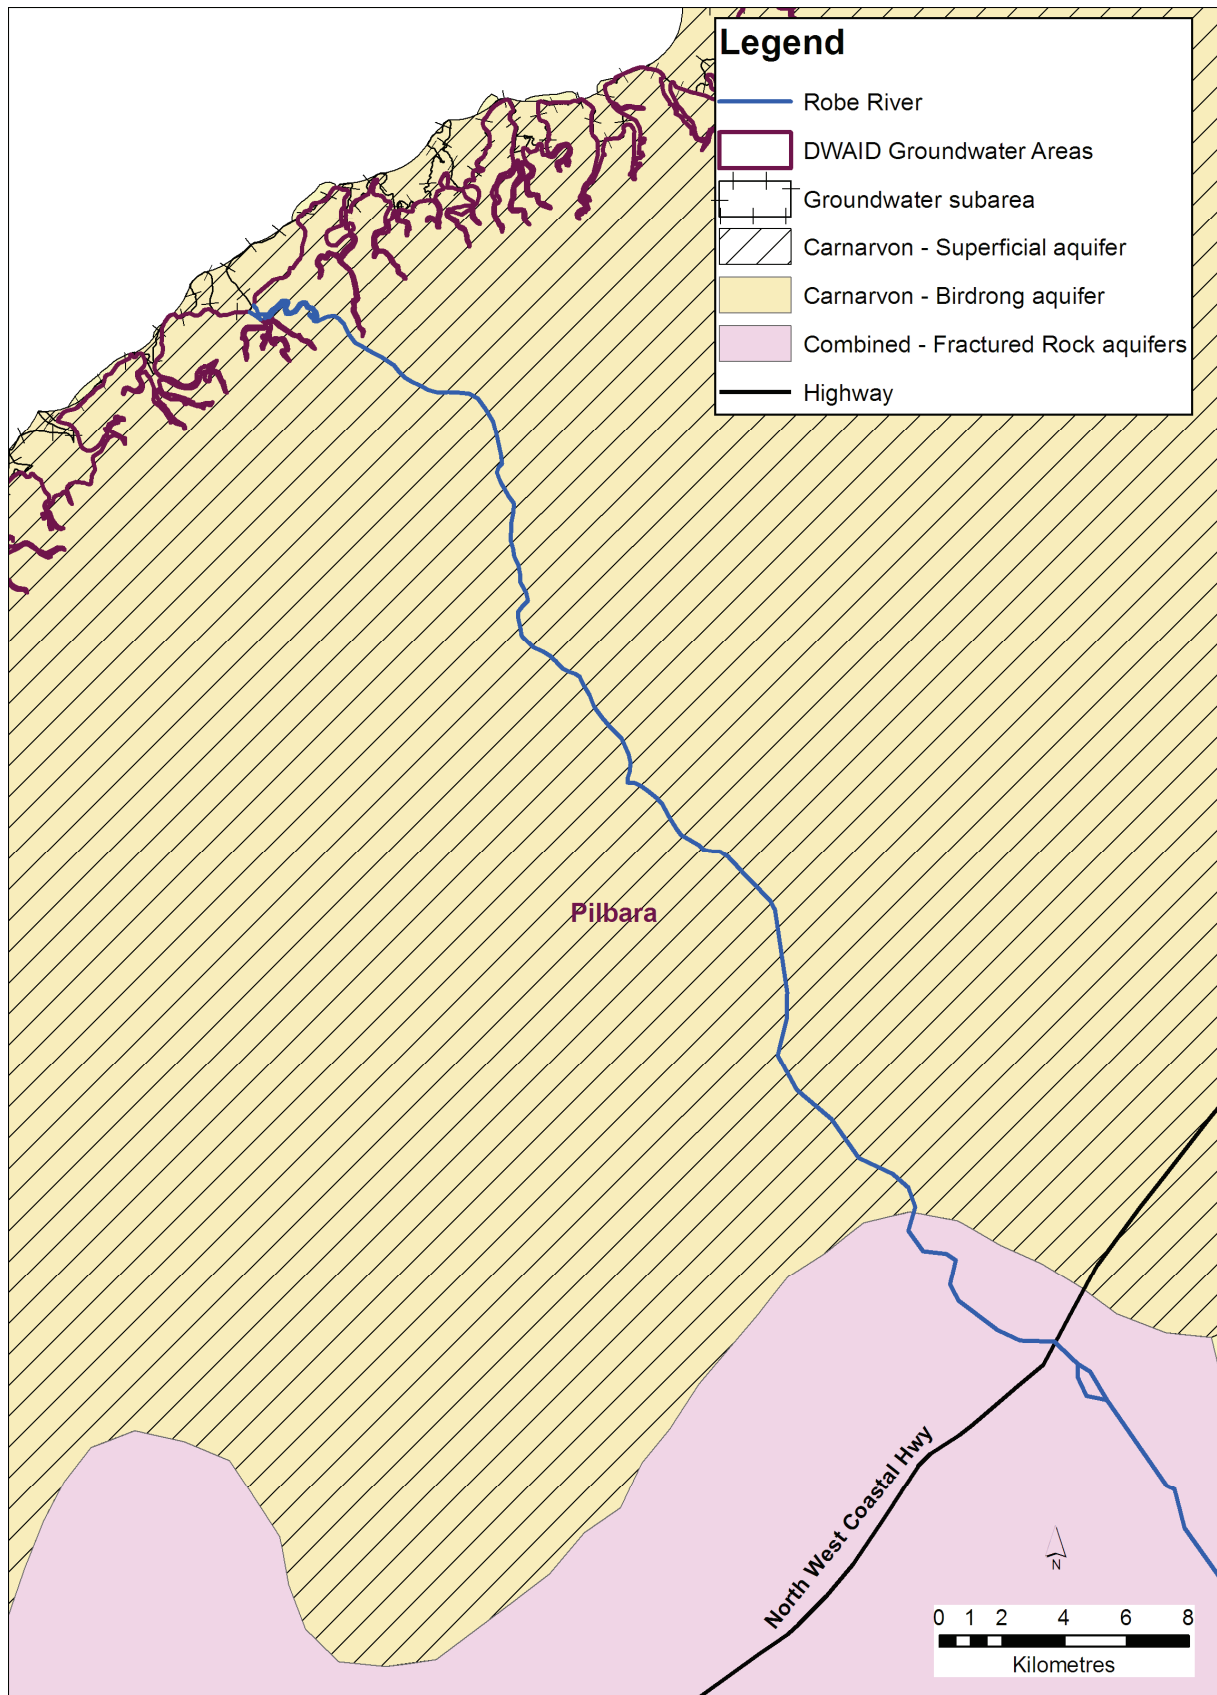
Legend
Robe River
DWAID Groundwater Areas
Groundwater subarea
Carnarvon - Superficial aquifer
Carnarvon - Birdrong aquifer
Combined - Fractured Rock aquifers
Highway

Pilbara

North West Coastal Hwy

N

0 1 2 4 6 8
Kilometres